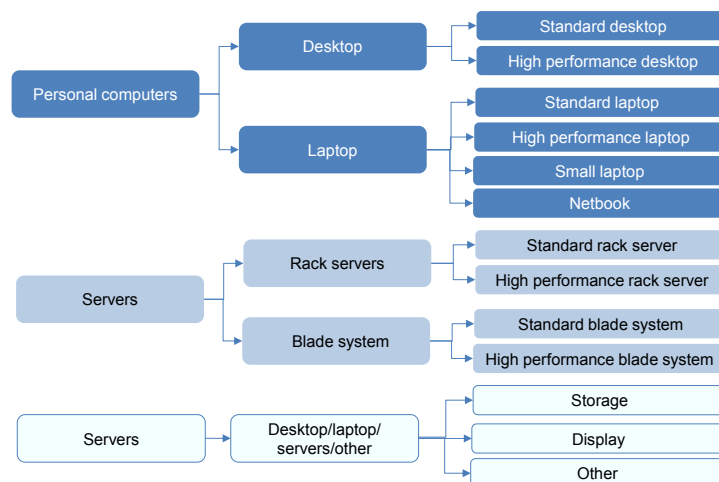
Personal computers

Desktop

Standard desktop

High performance desktop

Laptop

Standard laptop

High performance laptop

Small laptop

Netbook

Servers

Rack servers

Standard rack server

High performance rack server

Blade system

Standard blade system

High performance blade system

Servers

Desktop/laptop/servers/other

Storage

Display

Other